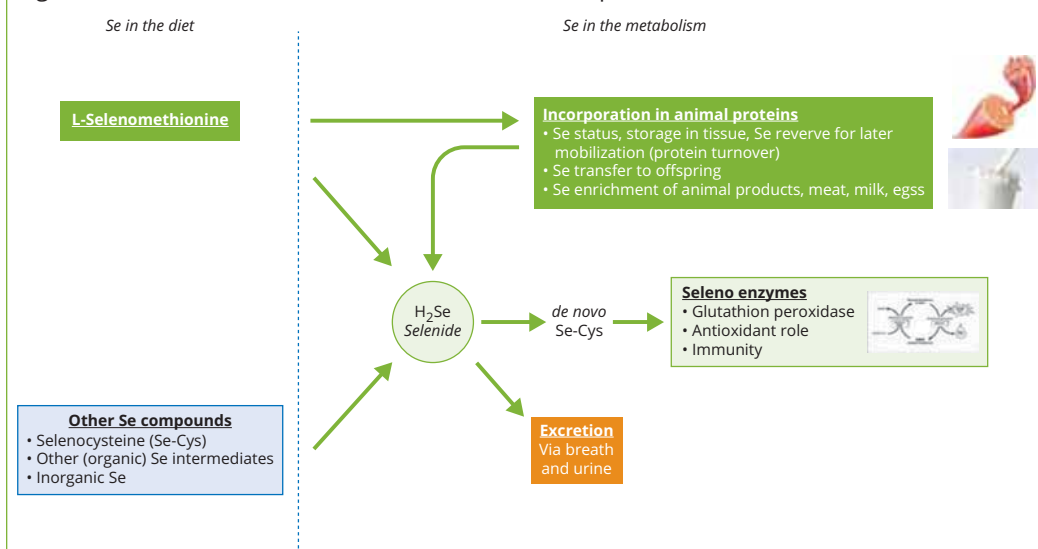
Se in the diet

Se in the metabolism

L-Selenomethionine

Incorporation in animal proteins
• Se status, storage in tissue, Se reverve for later mobilization (protein turnover)
• Se transfer to offspring
• Se enrichment of animal products, meat, milk, egss

$H_2Se$
Selenide

de novo
Se-Cys

Seleno enzymes
• Glutathion peroxidase
• Antioxidant role
• Immunity

Other Se compounds
• Selenocysteine (Se-Cys)
• Other (organic) Se intermediates
• Inorganic Se

Excretion
Via breath and urine